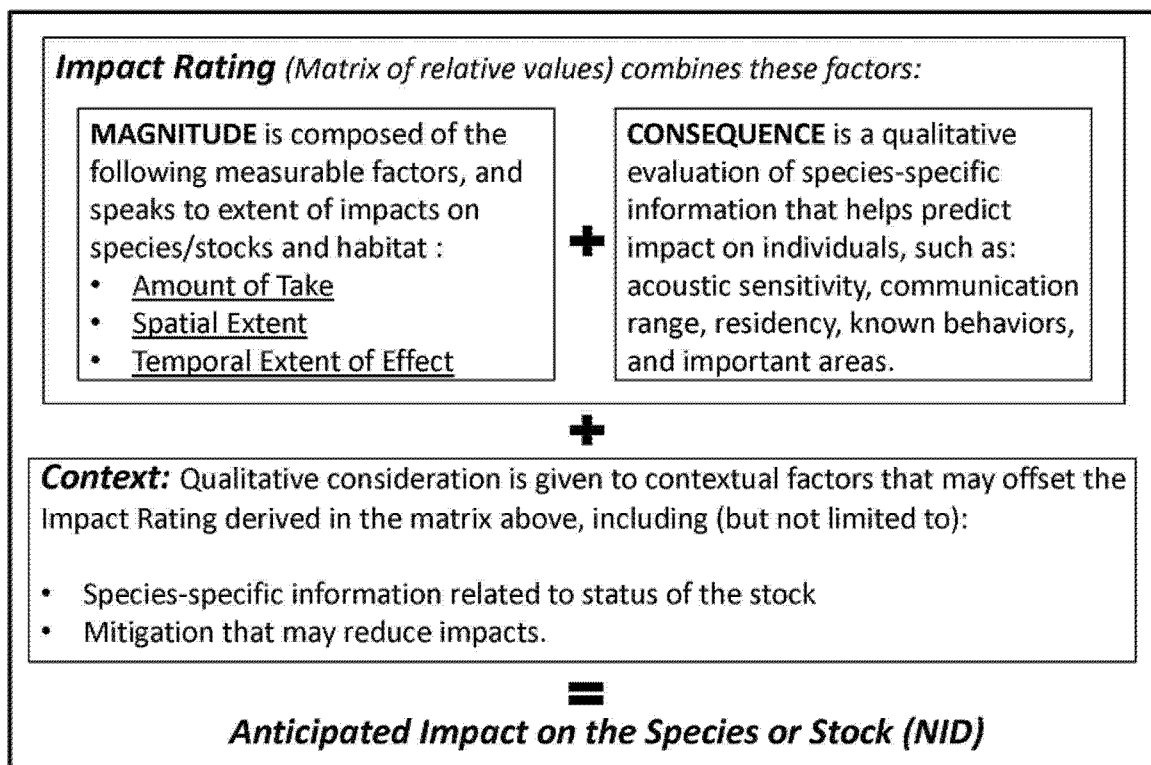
**Impact Rating** *(Matrix of relative values) combines these factors:*

**MAGNITUDE** is composed of the following measurable factors, and speaks to extent of impacts on species/stocks and habitat :
- Amount of Take
- Spatial Extent
- Temporal Extent of Effect

+

**CONSEQUENCE** is a qualitative evaluation of species-specific information that helps predict impact on individuals, such as: acoustic sensitivity, communication range, residency, known behaviors, and important areas.

+

**Context:** Qualitative consideration is given to contextual factors that may offset the Impact Rating derived in the matrix above, including (but not limited to):

- Species-specific information related to status of the stock
- Mitigation that may reduce impacts.

=

*Anticipated Impact on the Species or Stock (NID)*